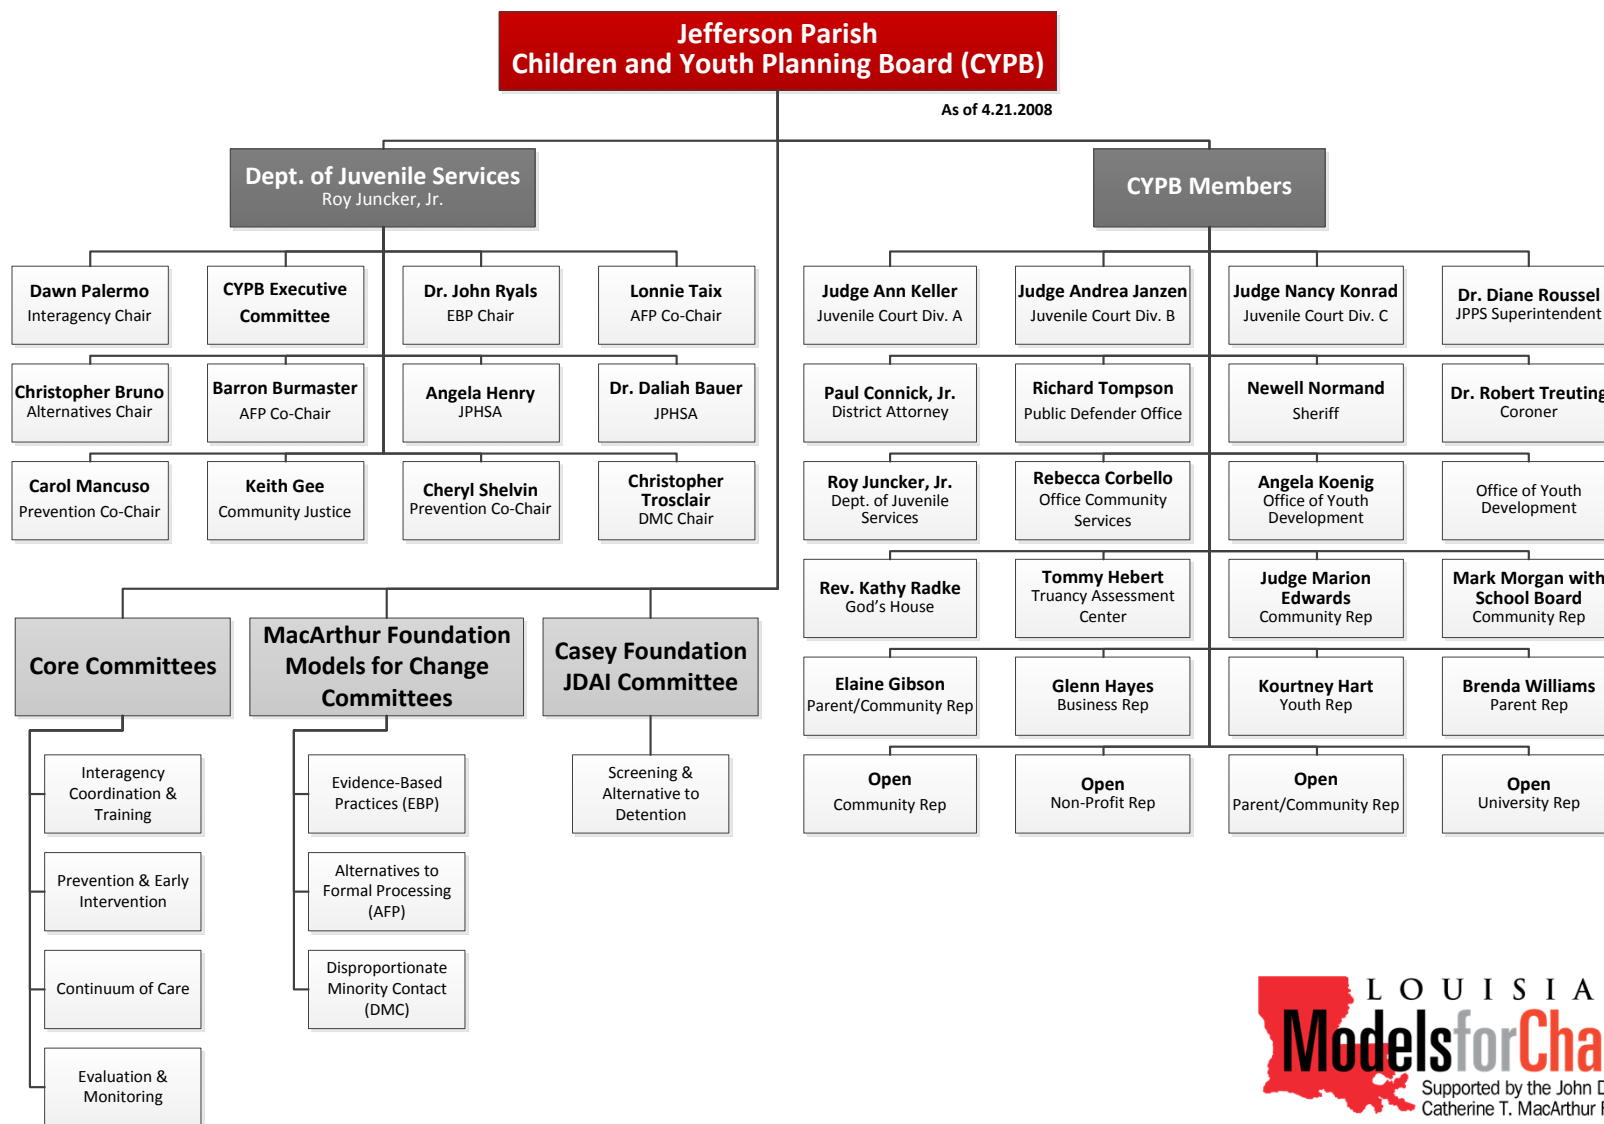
Jefferson Parish
Children and Youth Planning Board (CYPB)

As of 4.21.2008

Dept. of Juvenile Services
Roy Juncker, Jr.

CYPB Members

Dawn Palermo
Interagency Chair

CYPB Executive Committee

Dr. John Ryals
EBP Chair

Lonnie Taix
AFP Co-Chair

Christopher Bruno
Alternatives Chair

Barron Burmaster
AFP Co-Chair

Angela Henry
JPHSA

Dr. Daliah Bauer
JPHSA

Carol Mancuso
Prevention Co-Chair

Keith Gee
Community Justice

Cheryl Shelvin
Prevention Co-Chair

Christopher Trosclair
DMC Chair

Judge Ann Keller
Juvenile Court Div. A

Judge Andrea Janzen
Juvenile Court Div. B

Judge Nancy Konrad
Juvenile Court Div. C

Dr. Diane Roussel
JPPS Superintendent

Paul Connick, Jr.
District Attorney

Richard Tompson
Public Defender Office

Newell Normand
Sheriff

Dr. Robert Treuting
Coroner

Roy Juncker, Jr.
Dept. of Juvenile Services

Rebecca Corbello
Office Community Services

Angela Koenig
Office of Youth Development

Office of Youth Development

Rev. Kathy Radke
God's House

Tommy Hebert
Truancy Assessment Center

Judge Marion Edwards
Community Rep

Mark Morgan with School Board
Community Rep

Elaine Gibson
Parent/Community Rep

Glenn Hayes
Business Rep

Kourtney Hart
Youth Rep

Brenda Williams
Parent Rep

Open
Community Rep

Open
Non-Profit Rep

Open
Parent/Community Rep

Open
University Rep

Core Committees

MacArthur Foundation Models for Change Committees

Casey Foundation JDAI Committee

Interagency Coordination & Training

Prevention & Early Intervention

Continuum of Care

Evaluation & Monitoring

Evidence-Based Practices (EBP)

Alternatives to Formal Processing (AFP)

Disproportionate Minority Contact (DMC)

Screening & Alternative to Detention

LOUISIA
ModelsforCha
Supported by the John D
Catherine T. MacArthur